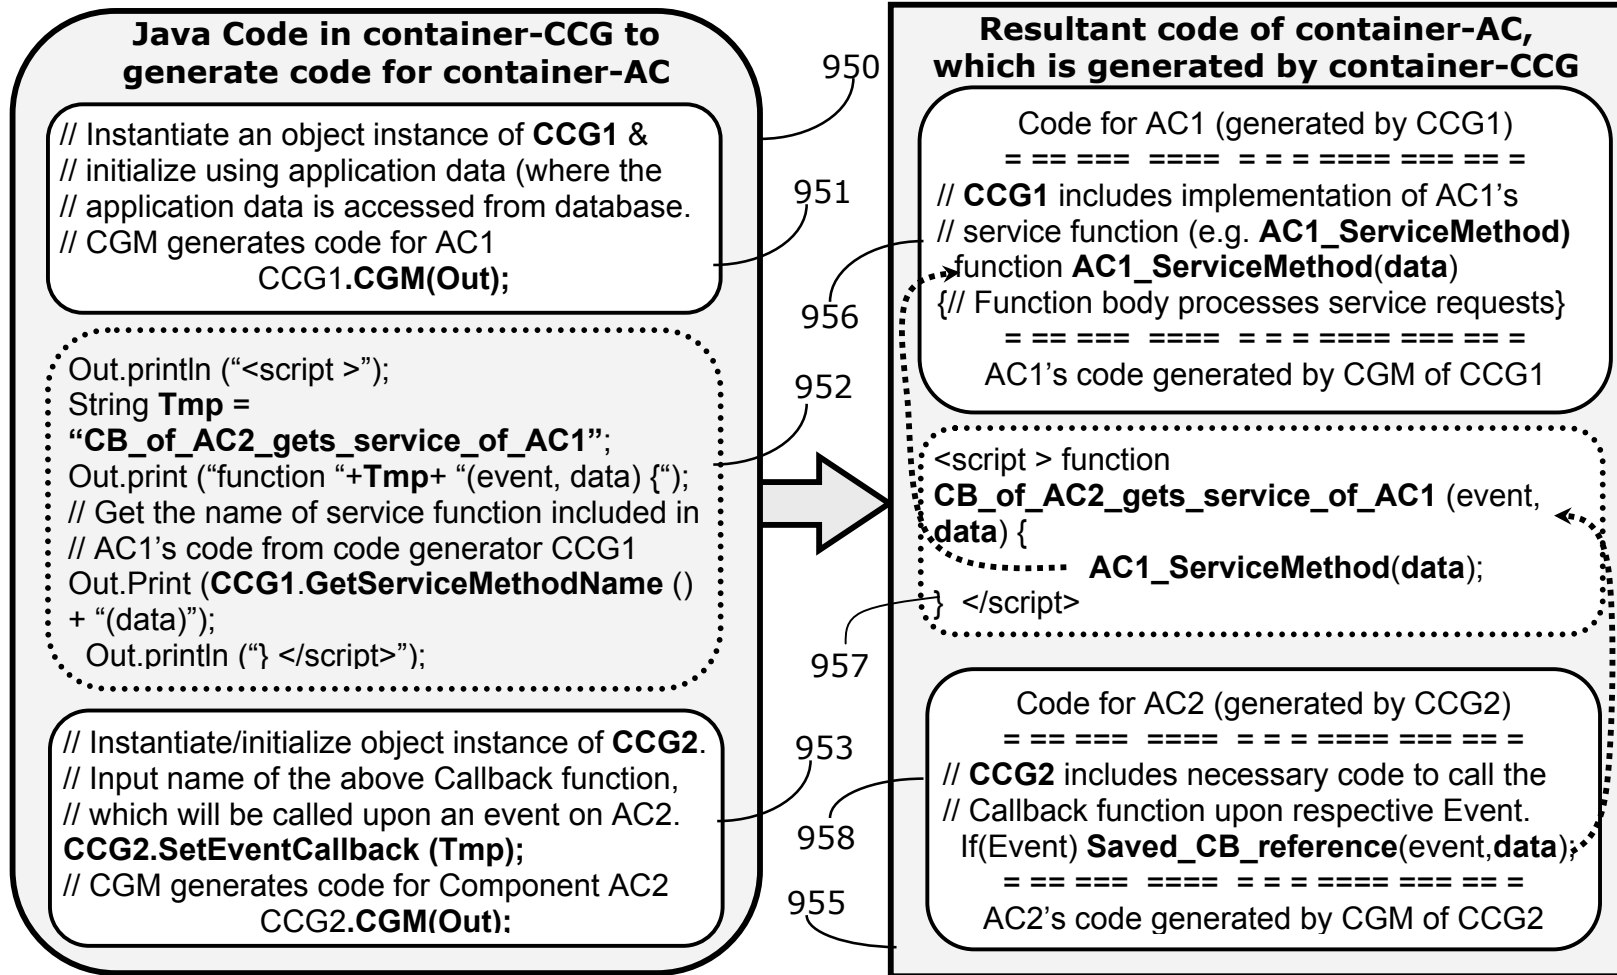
Java Code in container-CCG to generate code for container-AC

// Instantiate an object instance of CCG1 &
// initialize using application data (where the
// application data is accessed from database.
// CGM generates code for AC1
CCG1.CGM(Out);

Out.println ("<script >");
String Tmp =
"CB_of_AC2_gets_service_of_AC1";
Out.print ("function "+Tmp+ "(event, data) {");
// Get the name of service function included in
// AC1's code from code generator CCG1
Out.Print (CCG1.GetServiceMethodName ()
+ "(data)");
Out.println ("} </script>");

// Instantiate/initialize object instance of CCG2.
// Input name of the above Callback function,
// which will be called upon an event on AC2.
CCG2.SetEventCallback (Tmp);
// CGM generates code for Component AC2
CCG2.CGM(Out);

950
951
952
953
956
957
958
955

Resultant code of container-AC, which is generated by container-CCG

Code for AC1 (generated by CCG1)
= == === ==== = = = ==== === == =
// CCG1 includes implementation of AC1's
// service function (e.g. AC1_ServiceMethod)
function AC1_ServiceMethod(data)
{// Function body processes service requests}
= == === ==== = = = ==== === == =
AC1's code generated by CGM of CCG1

<script > function
CB_of_AC2_gets_service_of_AC1 (event, data) {
AC1_ServiceMethod(data);
} </script>

Code for AC2 (generated by CCG2)
= == === ==== = = = ==== === == =
// CCG2 includes necessary code to call the
// Callback function upon respective Event.
If(Event) Saved_CB_reference(event,data);
= == === ==== = = = ==== === == =
AC2's code generated by CGM of CCG2